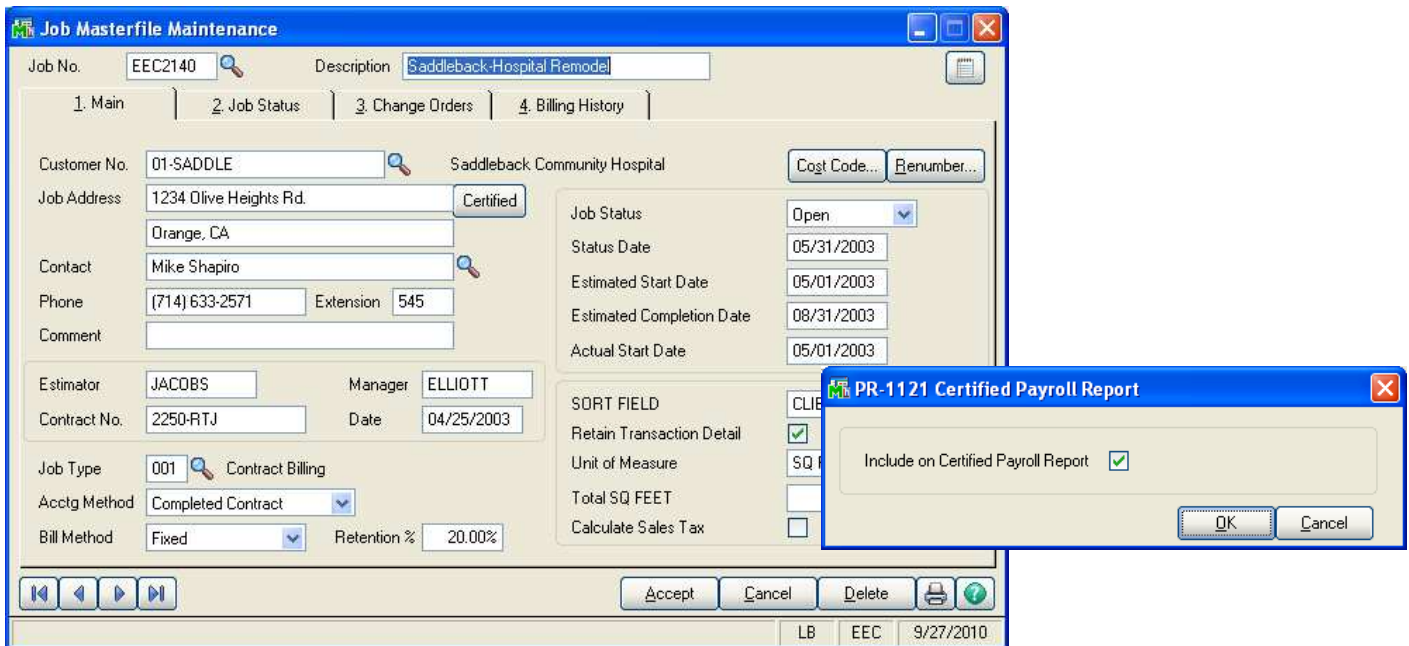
Job Masterfile Maintenance

Job No. EEC2140 Description Saddleback-Hospital Remodel

1. Main 2. Job Status 3. Change Orders 4. Billing History

Customer No. 01-SADDLE Saddleback Community Hospital Cost Code... Renumber...

Job Address 1234 Olive Heights Rd. Certified

Orange, CA

Contact Mike Shapiro

Phone (714) 633-2571 Extension 545

Comment

Job Status Open

Status Date 05/31/2003

Estimated Start Date 05/01/2003

Estimated Completion Date 08/31/2003

Actual Start Date 05/01/2003

Estimator JACOBS Manager ELLIOTT

Contract No. 2250-RTJ Date 04/25/2003

SORT FIELD CLIE

Retain Transaction Detail

Unit of Measure SQ F

Total SQ FEET

Calculate Sales Tax

Job Type 001 Contract Billing

Acctg Method Completed Contract

Bill Method Fixed Retention % 20.00%

Accept Cancel Delete

LB EEC 9/27/2010

PR-1121 Certified Payroll Report

Include on Certified Payroll Report

OK Cancel